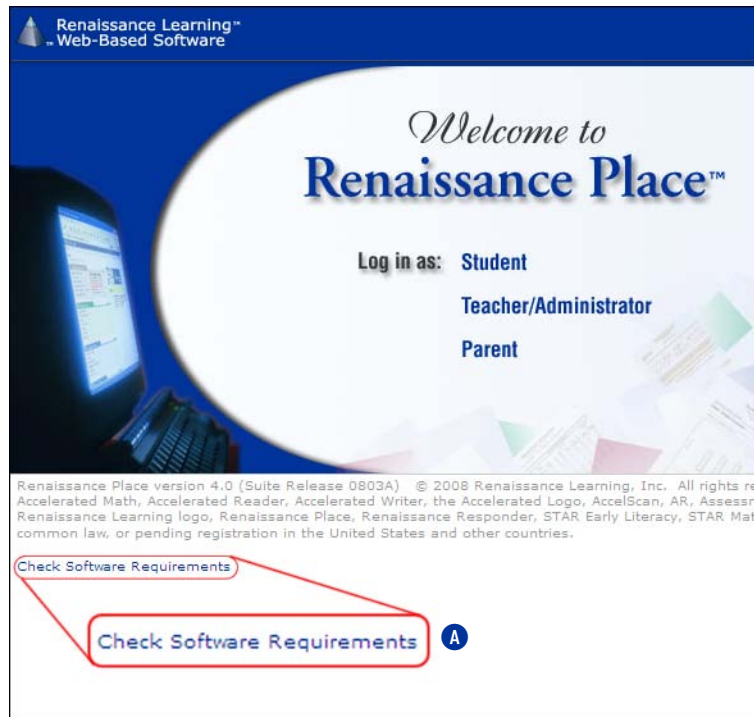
Renaissance Learning™
Web-Based Software

Welcome to
Renaissance Place™

Log in as: Student

Teacher/Administrator

Parent

Renaissance Place version 4.0 (Suite Release 0803A) © 2008 Renaissance Learning, Inc. All rights re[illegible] Accelerated Math, Accelerated Reader, Accelerated Writer, the Accelerated Logo, AccelScan, AR, Assess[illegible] Renaissance Learning logo, Renaissance Place, Renaissance Responder, STAR Early Literacy, STAR Mat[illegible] common law, or pending registration in the United States and other countries.

Check Software Requirements

Check Software Requirements

A